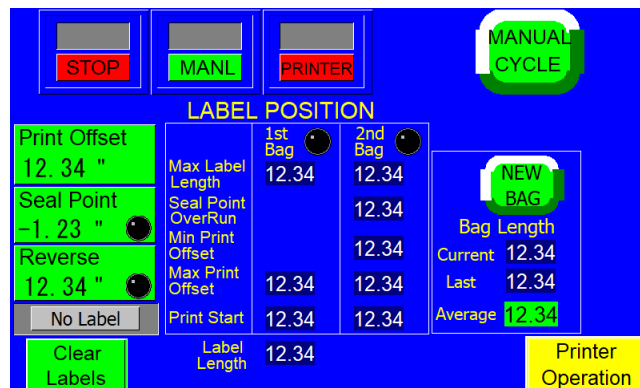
STOP

MANL

PRINTER

MANUAL CYCLE

LABEL POSITION

Print Offset
12.34 "

Seal Point
-1.23 "

Reverse
12.34 "

No Label

| | 1st Bag | 2nd Bag |
|---|---|---|
| Max Label Length | 12.34 | 12.34 |
| Seal Point OverRun | | 12.34 |
| Min Print Offset | | 12.34 |
| Max Print Offset | 12.34 | 12.34 |
| Print Start | 12.34 | 12.34 |
| Label Length | 12.34 | |

NEW BAG

Bag Length
Current 12.34
Last 12.34
Average 12.34

Clear Labels

Printer Operation